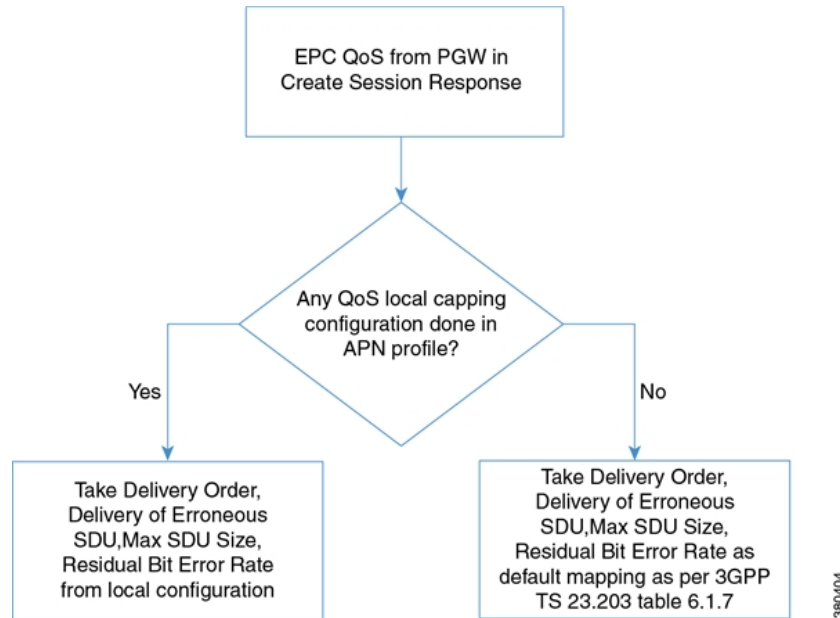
EPC QoS from PGW in Create Session Response

Any QoS local capping configuration done in APN profile?

Yes

No

Take Delivery Order, Delivery of Erroneous SDU,Max SDU Size, Residual Bit Error Rate from local configuration

Take Delivery Order, Delivery of Erroneous SDU,Max SDU Size, Residual Bit Error Rate as default mapping as per 3GPP TS 23.203 table 6.1.7

380404